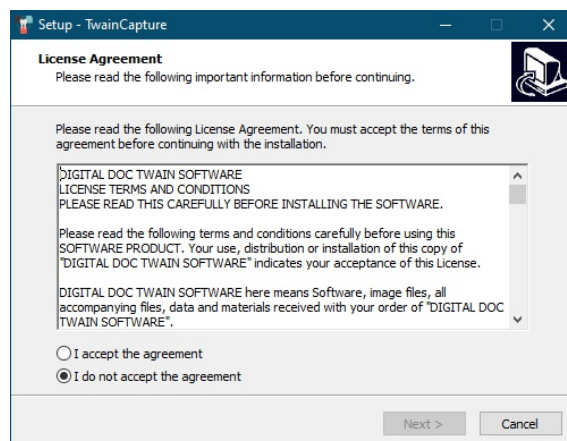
Setup - TwainCapture

License Agreement
Please read the following important information before continuing.

Please read the following License Agreement. You must accept the terms of this agreement before continuing with the installation.

DIGITAL DOC TWAIN SOFTWARE
LICENSE TERMS AND CONDITIONS
PLEASE READ THIS CAREFULLY BEFORE INSTALLING THE SOFTWARE.

Please read the following terms and conditions carefully before using this SOFTWARE PRODUCT. Your use, distribution or installation of this copy of "DIGITAL DOC TWAIN SOFTWARE" indicates your acceptance of this License.

DIGITAL DOC TWAIN SOFTWARE here means Software, image files, all accompanying files, data and materials received with your order of "DIGITAL DOC TWAIN SOFTWARE".

I accept the agreement
I do not accept the agreement

Next >
Cancel